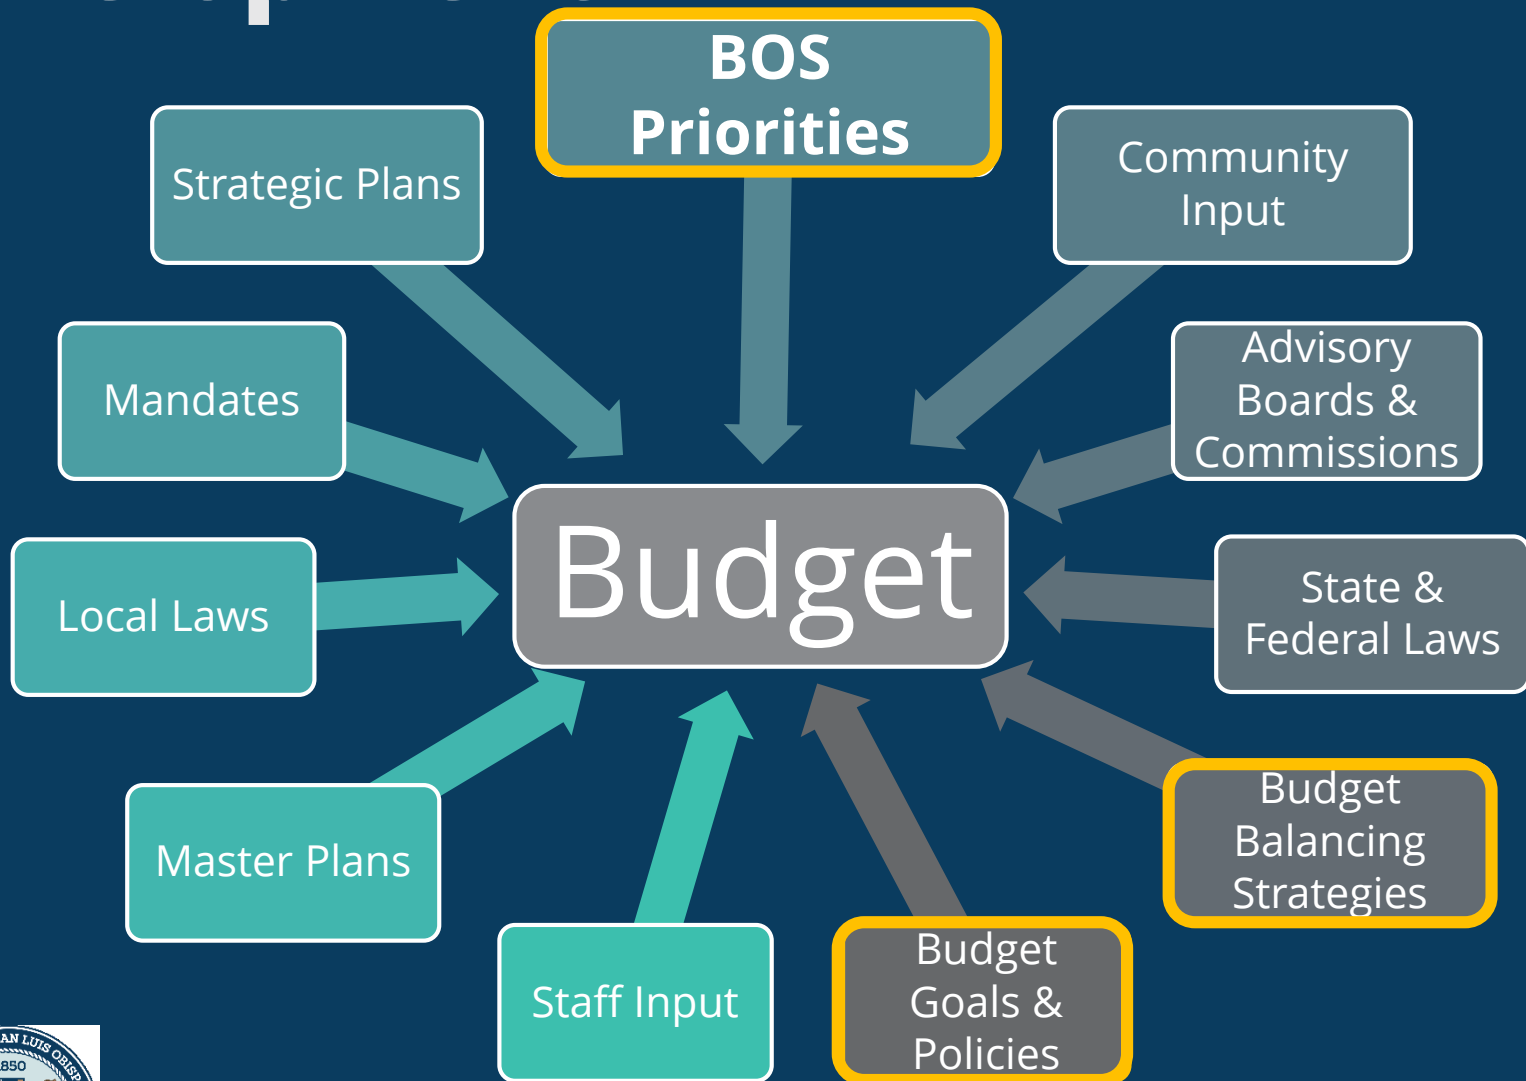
BOS Priorities

Strategic Plans

Community Input

Mandates

Advisory Boards & Commissions

Local Laws

Budget

State & Federal Laws

Master Plans

Budget Balancing Strategies

Staff Input

Budget Goals & Policies

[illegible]AN LUIS OBISP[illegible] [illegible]850